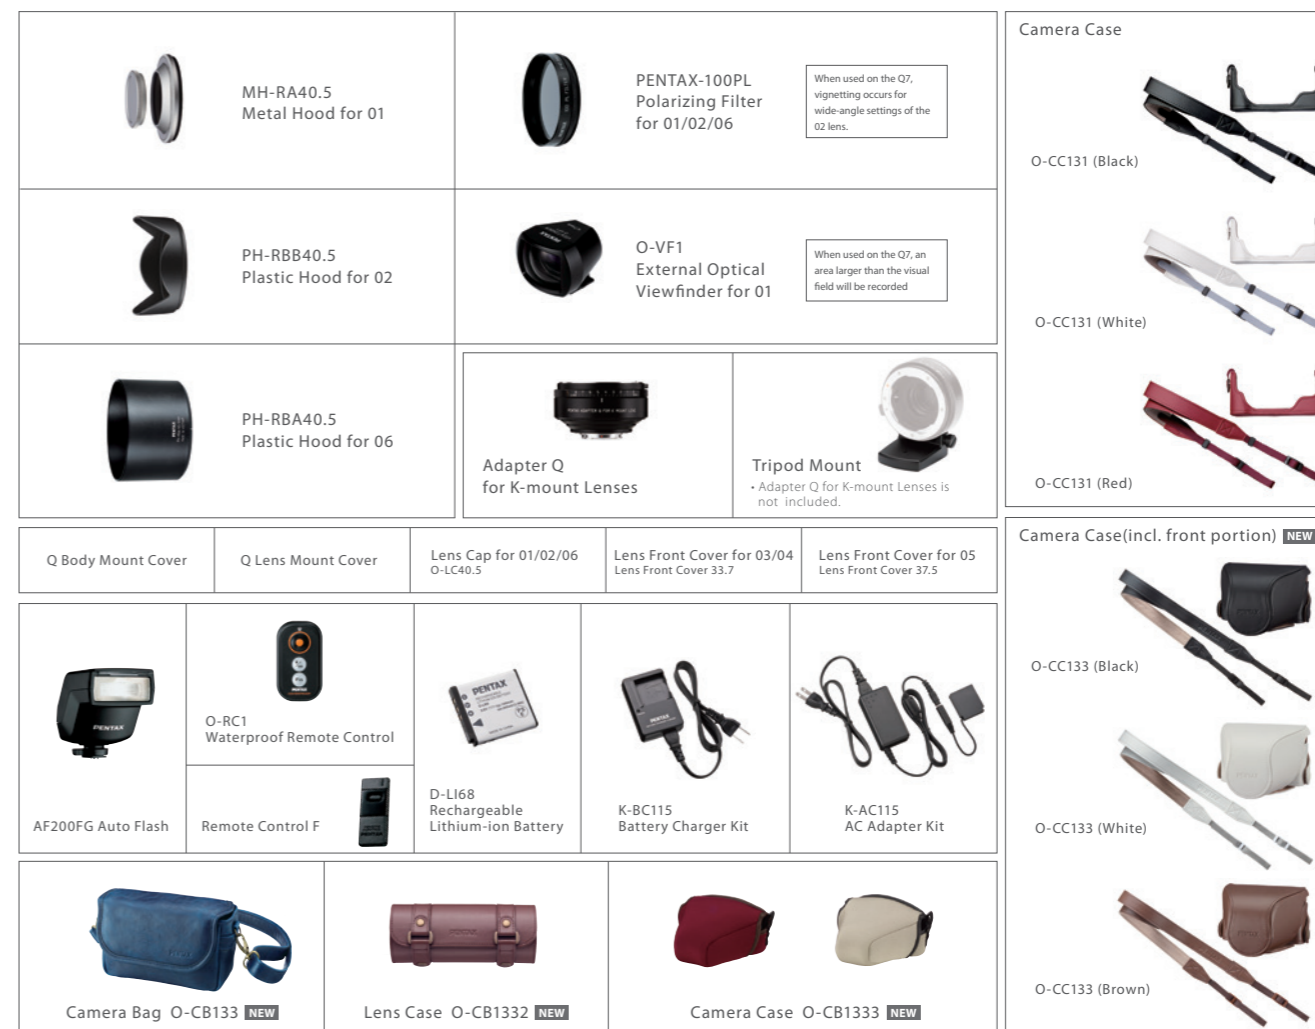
MH-RA40.5
Metal Hood for 01

PENTAX-100PL
Polarizing Filter
for 01/02/06

When used on the Q7, vignetting occurs for wide-angle settings of the 02 lens.

Camera Case

O-CC131 (Black)

PH-RBB40.5
Plastic Hood for 02

O-VF1
External Optical
Viewfinder for 01

When used on the Q7, an area larger than the visual field will be recorded

O-CC131 (White)

PH-RBA40.5
Plastic Hood for 06

Adapter Q
for K-mount Lenses

Tripod Mount
• Adapter Q for K-mount Lenses is not included.

O-CC131 (Red)

Q Body Mount Cover

Q Lens Mount Cover

Lens Cap for 01/02/06
O-LC40.5

Lens Front Cover for 03/04
Lens Front Cover 33.7

Lens Front Cover for 05
Lens Front Cover 37.5

Camera Case(incl. front portion) NEW

O-CC133 (Black)

O-RC1
Waterproof Remote Control

AF200FG Auto Flash

Remote Control F

D-LI68
Rechargeable
Lithium-ion Battery

K-BC115
Battery Charger Kit

K-AC115
AC Adapter Kit

O-CC133 (White)

Camera Bag O-CB133 NEW

Lens Case O-CB1332 NEW

Camera Case O-CB1333 NEW

O-CC133 (Brown)